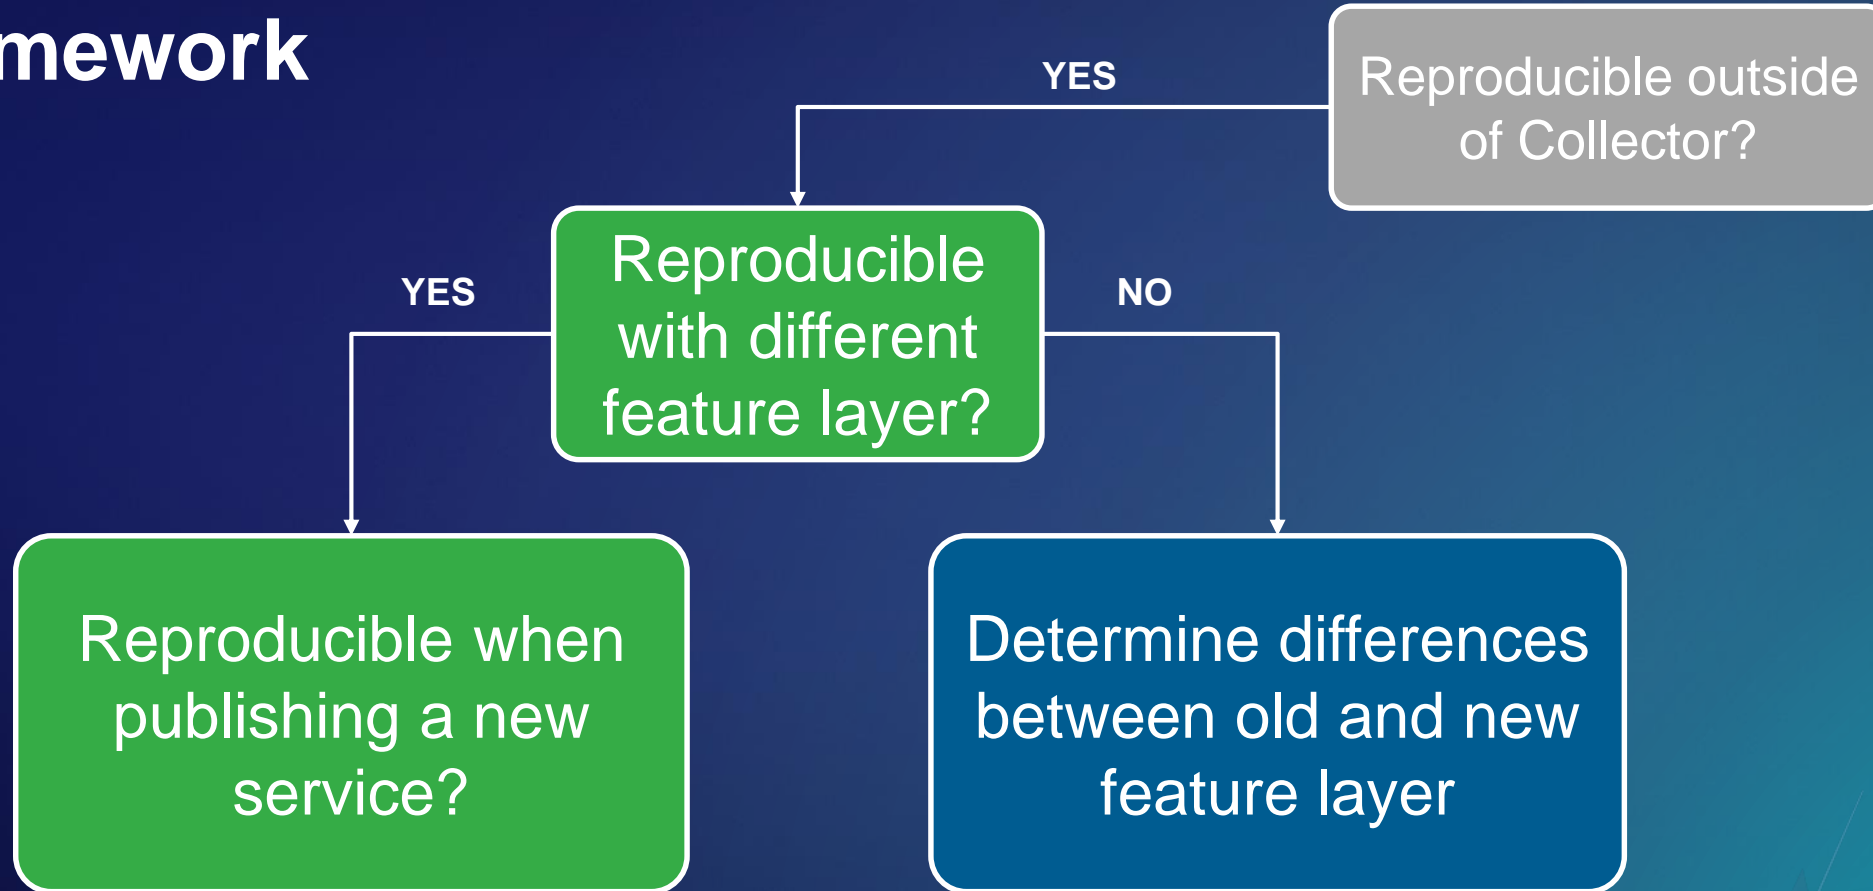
mework

Reproducible outside of Collector?

YES

Reproducible with different feature layer?

YES

NO

Reproducible when publishing a new service?

Determine differences between old and new feature layer